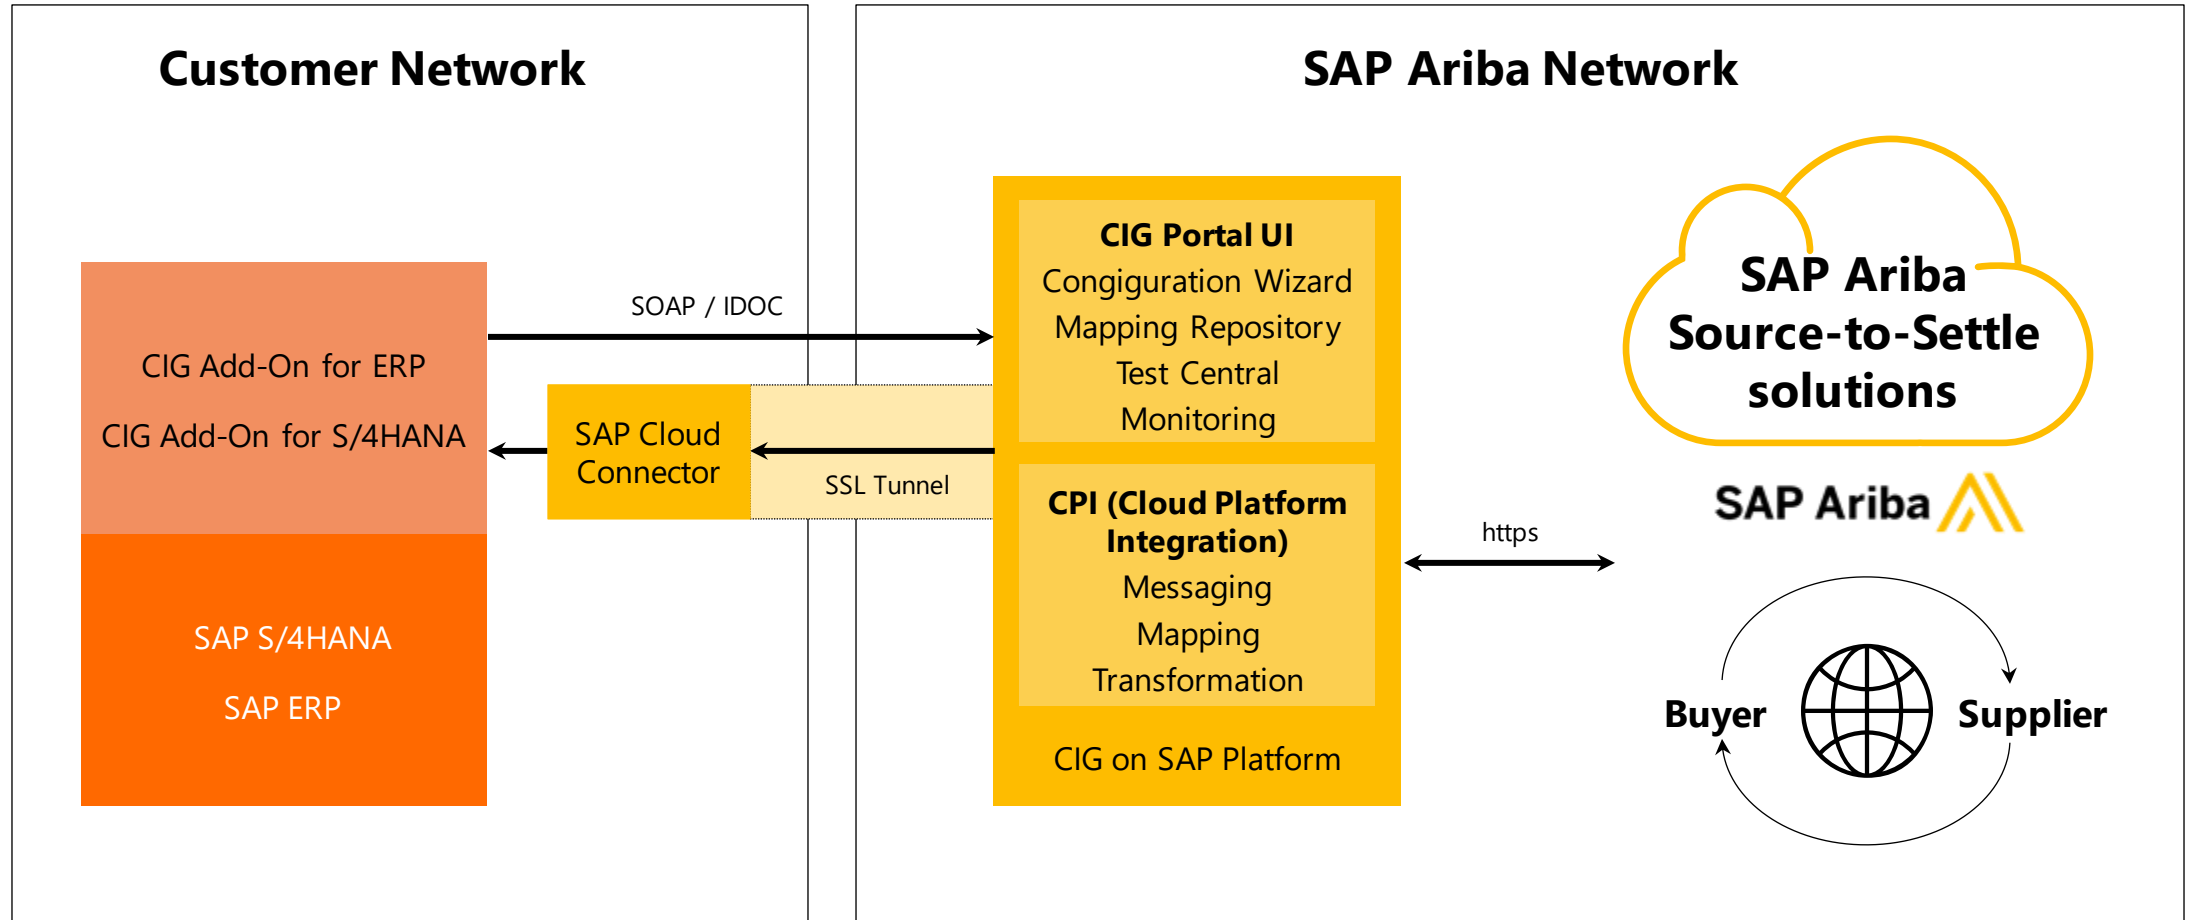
Customer Network

SAP Ariba Network

CIG Add-On for ERP

CIG Add-On for S/4HANA

SAP S/4HANA

SAP ERP

SOAP / IDOC

SAP Cloud Connector

SSL Tunnel

CIG Portal UI
Congiguration Wizard
Mapping Repository
Test Central
Monitoring

CPI (Cloud Platform Integration)
Messaging
Mapping
Transformation

CIG on SAP Platform

https

SAP Ariba Source-to-Settle solutions

SAP Ariba

Buyer

Supplier